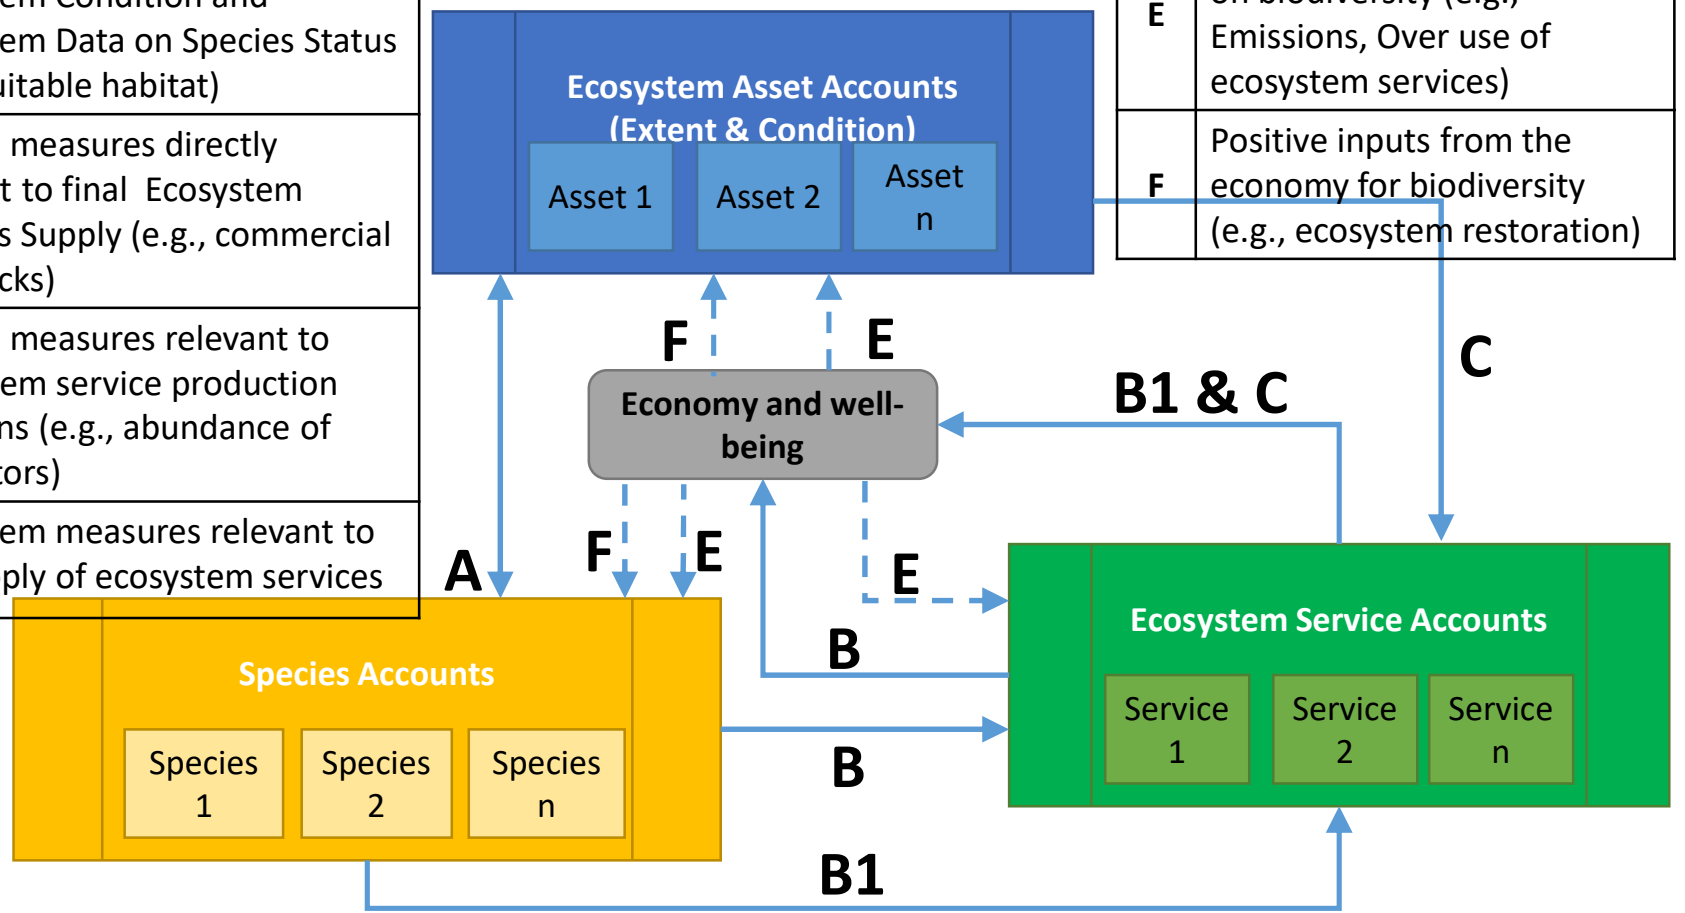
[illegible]em Condition and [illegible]em Data on Species Status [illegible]uitable habitat)

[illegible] measures directly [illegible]t to final Ecosystem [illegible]s Supply (e.g., commercial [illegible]cks)

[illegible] measures relevant to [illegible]em service production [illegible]ns (e.g., abundance of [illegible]tors)

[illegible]em measures relevant to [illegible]ply of ecosystem services

| E | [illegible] on biodiversity (e.g., Emissions, Over use of ecosystem services) |
|---|---|
| F | Positive inputs from the economy for biodiversity (e.g., ecosystem restoration) |

Ecosystem Asset Accounts (Extent & Condition)

Asset 1

Asset 2

Asset n

F

E

C

B1 & C

Economy and well-being

A

F

E

E

B

Ecosystem Service Accounts

Species Accounts

Service 1

Service 2

Service n

Species 1

Species 2

Species n

B

B1